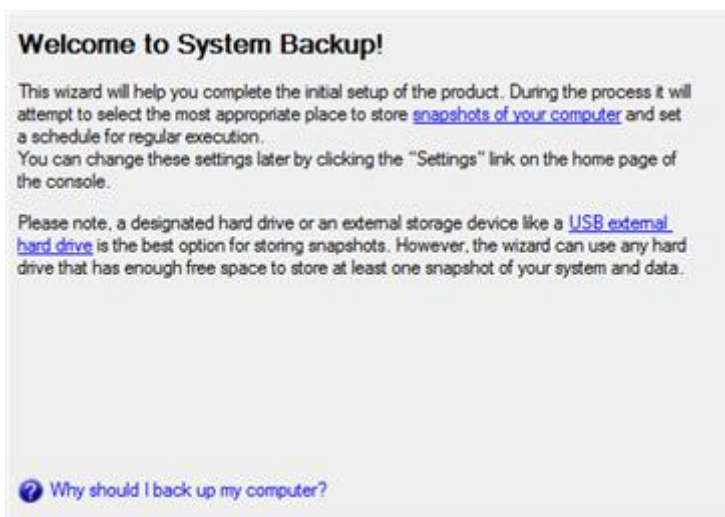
Welcome to System Backup!

This wizard will help you complete the initial setup of the product. During the process it will attempt to select the most appropriate place to store snapshots of your computer and set a schedule for regular execution.
You can change these settings later by clicking the "Settings" link on the home page of the console.

Please note, a designated hard drive or an external storage device like a USB external hard drive is the best option for storing snapshots. However, the wizard can use any hard drive that has enough free space to store at least one snapshot of your system and data.

Why should I back up my computer?